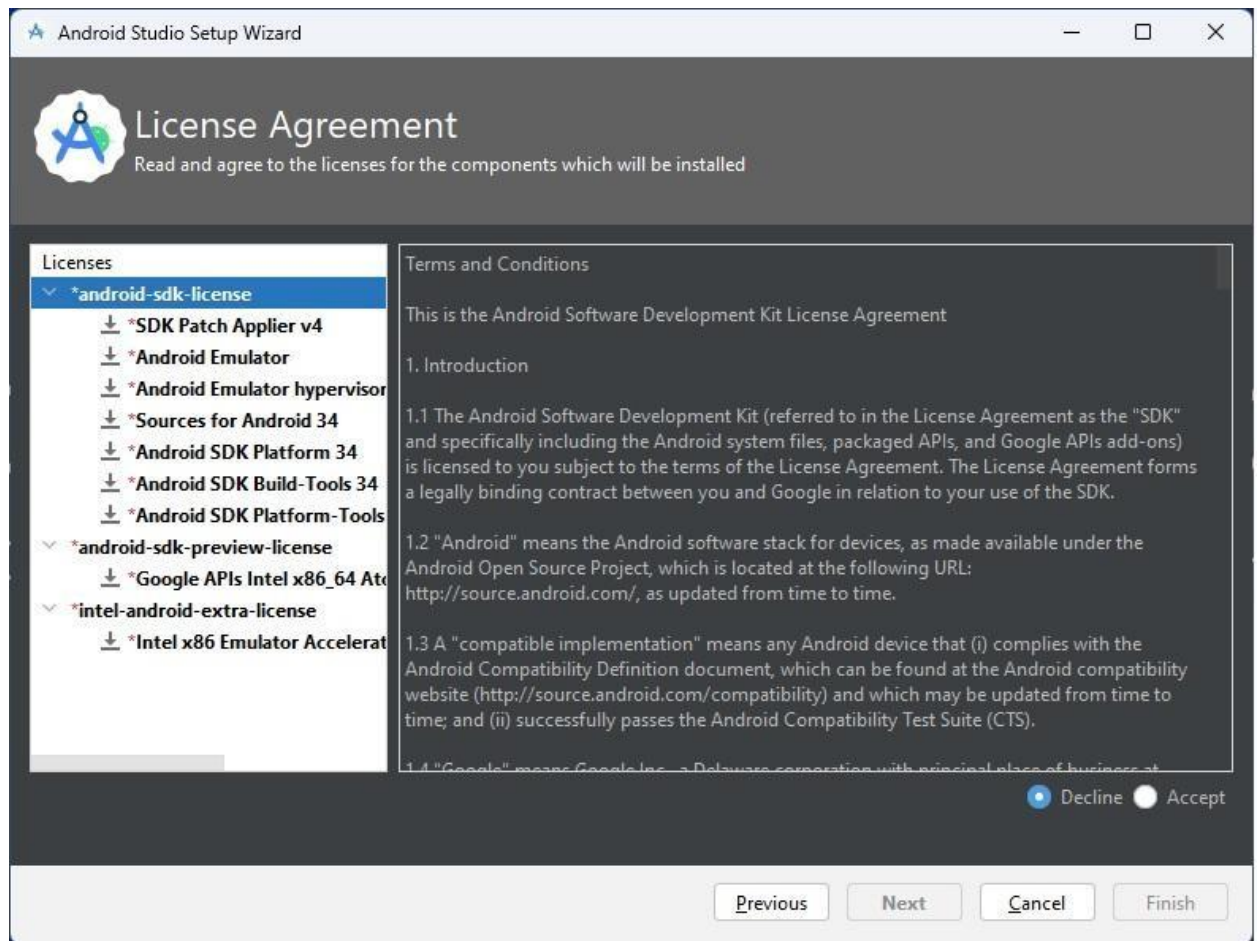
Android Studio Setup Wizard

License Agreement
Read and agree to the licenses for the components which will be installed

Licenses
*android-sdk-license
*SDK Patch Applier v4
*Android Emulator
*Android Emulator hypervisor
*Sources for Android 34
*Android SDK Platform 34
*Android SDK Build-Tools 34
*Android SDK Platform-Tools
*android-sdk-preview-license
*Google APIs Intel x86_64 At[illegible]
*intel-android-extra-license
*Intel x86 Emulator Accelerat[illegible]

Terms and Conditions

This is the Android Software Development Kit License Agreement

1. Introduction

1.1 The Android Software Development Kit (referred to in the License Agreement as the "SDK" and specifically including the Android system files, packaged APIs, and Google APIs add-ons) is licensed to you subject to the terms of the License Agreement. The License Agreement forms a legally binding contract between you and Google in relation to your use of the SDK.

1.2 "Android" means the Android software stack for devices, as made available under the Android Open Source Project, which is located at the following URL: http://source.android.com/, as updated from time to time.

1.3 A "compatible implementation" means any Android device that (i) complies with the Android Compatibility Definition document, which can be found at the Android compatibility website (http://source.android.com/compatibility) and which may be updated from time to time; and (ii) successfully passes the Android Compatibility Test Suite (CTS).

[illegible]

Decline Accept

Previous Next Cancel Finish